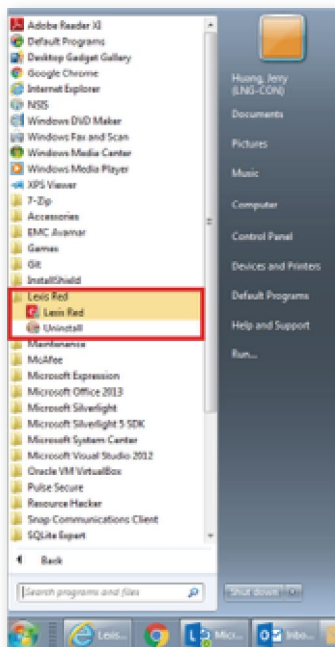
Adobe Reader XI
Default Programs
Desktop Gadget Gallery
Google Chrome
Internet Explorer
NSIS
Windows DVD Maker
Windows Fax and Scan
Windows Media Center
Windows Media Player
XPS Viewer
7-Zip
Accessories
EMC Avamar
Games
Git
InstallShield
Lexis Red
Lexis Red
Uninstall
Maintenance
McAfee
Microsoft Expression
Microsoft Office 2013
Microsoft Silverlight
Microsoft Silverlight 5 SDK
Microsoft System Center
Microsoft Visual Studio 2012
Oracle VM VirtualBox
Pulse Secure
Resource Hacker
Snap Communications Client
SQLite Expert
Back
Search programs and files

Huang, Jerry (LNG-CON)
Documents
Pictures
Music
Computer
Control Panel
Devices and Printers
Default Programs
Help and Support
Run...
Shut down

Lexis...
Mic...
Inbo...